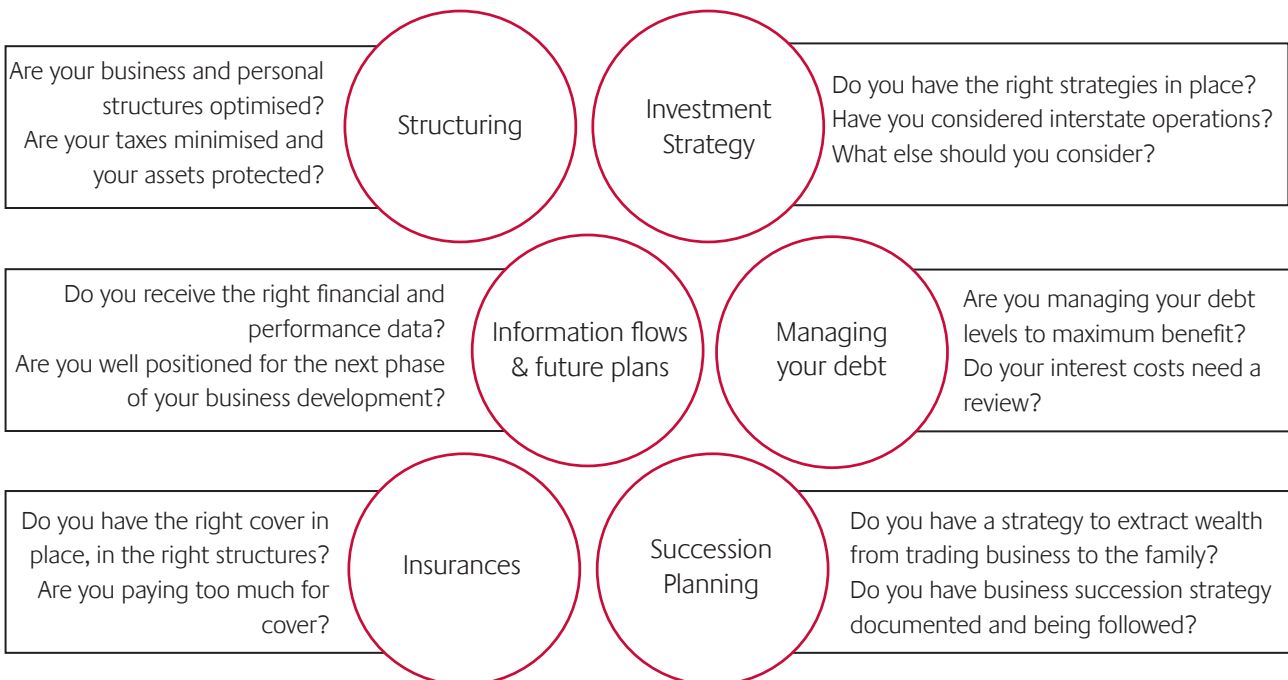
Are your business and personal structures optimised?
Are your taxes minimised and your assets protected?

Structuring

Investment Strategy

Do you have the right strategies in place?
Have you considered interstate operations?
What else should you consider?

Do you receive the right financial and performance data?
Are you well positioned for the next phase of your business development?

Information flows & future plans

Managing your debt

Are you managing your debt levels to maximum benefit?
Do your interest costs need a review?

Do you have the right cover in place, in the right structures?
Are you paying too much for cover?

Insurances

Succession Planning

Do you have a strategy to extract wealth from trading business to the family?
Do you have business succession strategy documented and being followed?